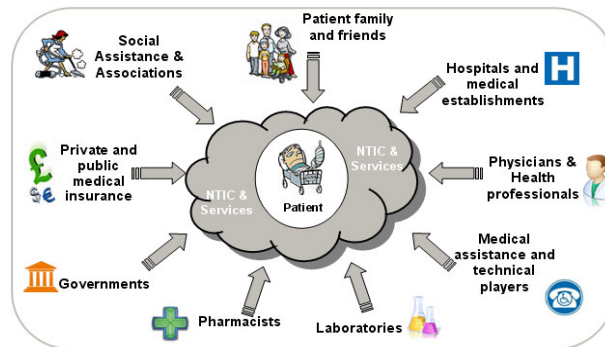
Social Assistance & Associations

Patient family and friends

Hospitals and medical establishments

H

Private and public medical insurance

£

$€

NTIC & Services

Patient

NTIC & Services

Physicians & Health professionals

Medical assistance and technical players

Governments

Pharmacists

Laboratories